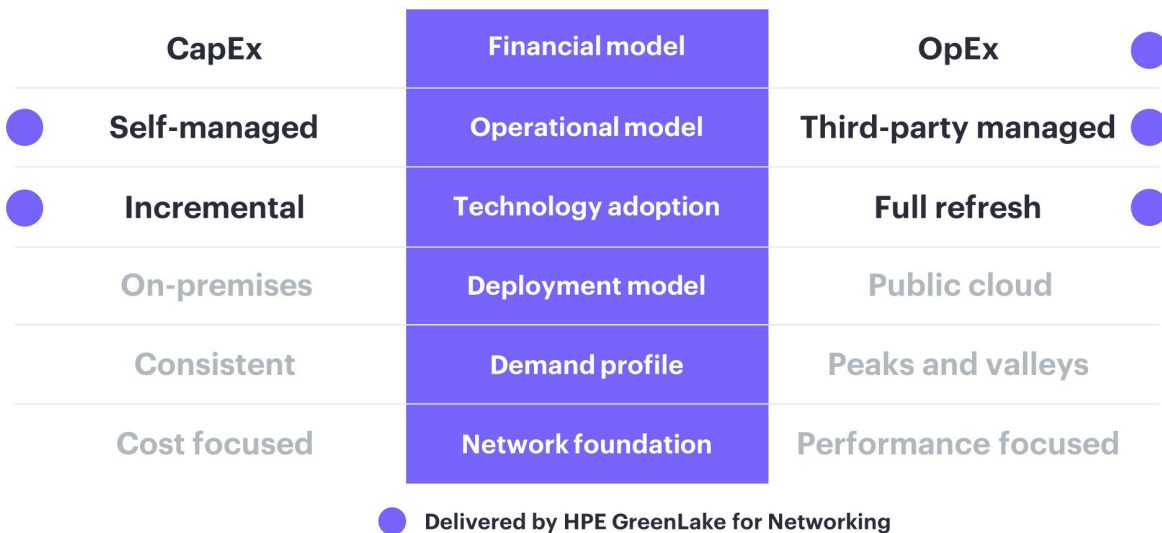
| | | |
|---|---|---|
| CapEx | Financial model | OpEx |
| Self-managed | Operational model | Third-party managed |
| Incremental | Technology adoption | Full refresh |
| On-premises | Deployment model | Public cloud |
| Consistent | Demand profile | Peaks and valleys |
| Cost focused | Network foundation | Performance focused |

Delivered by HPE GreenLake for Networking